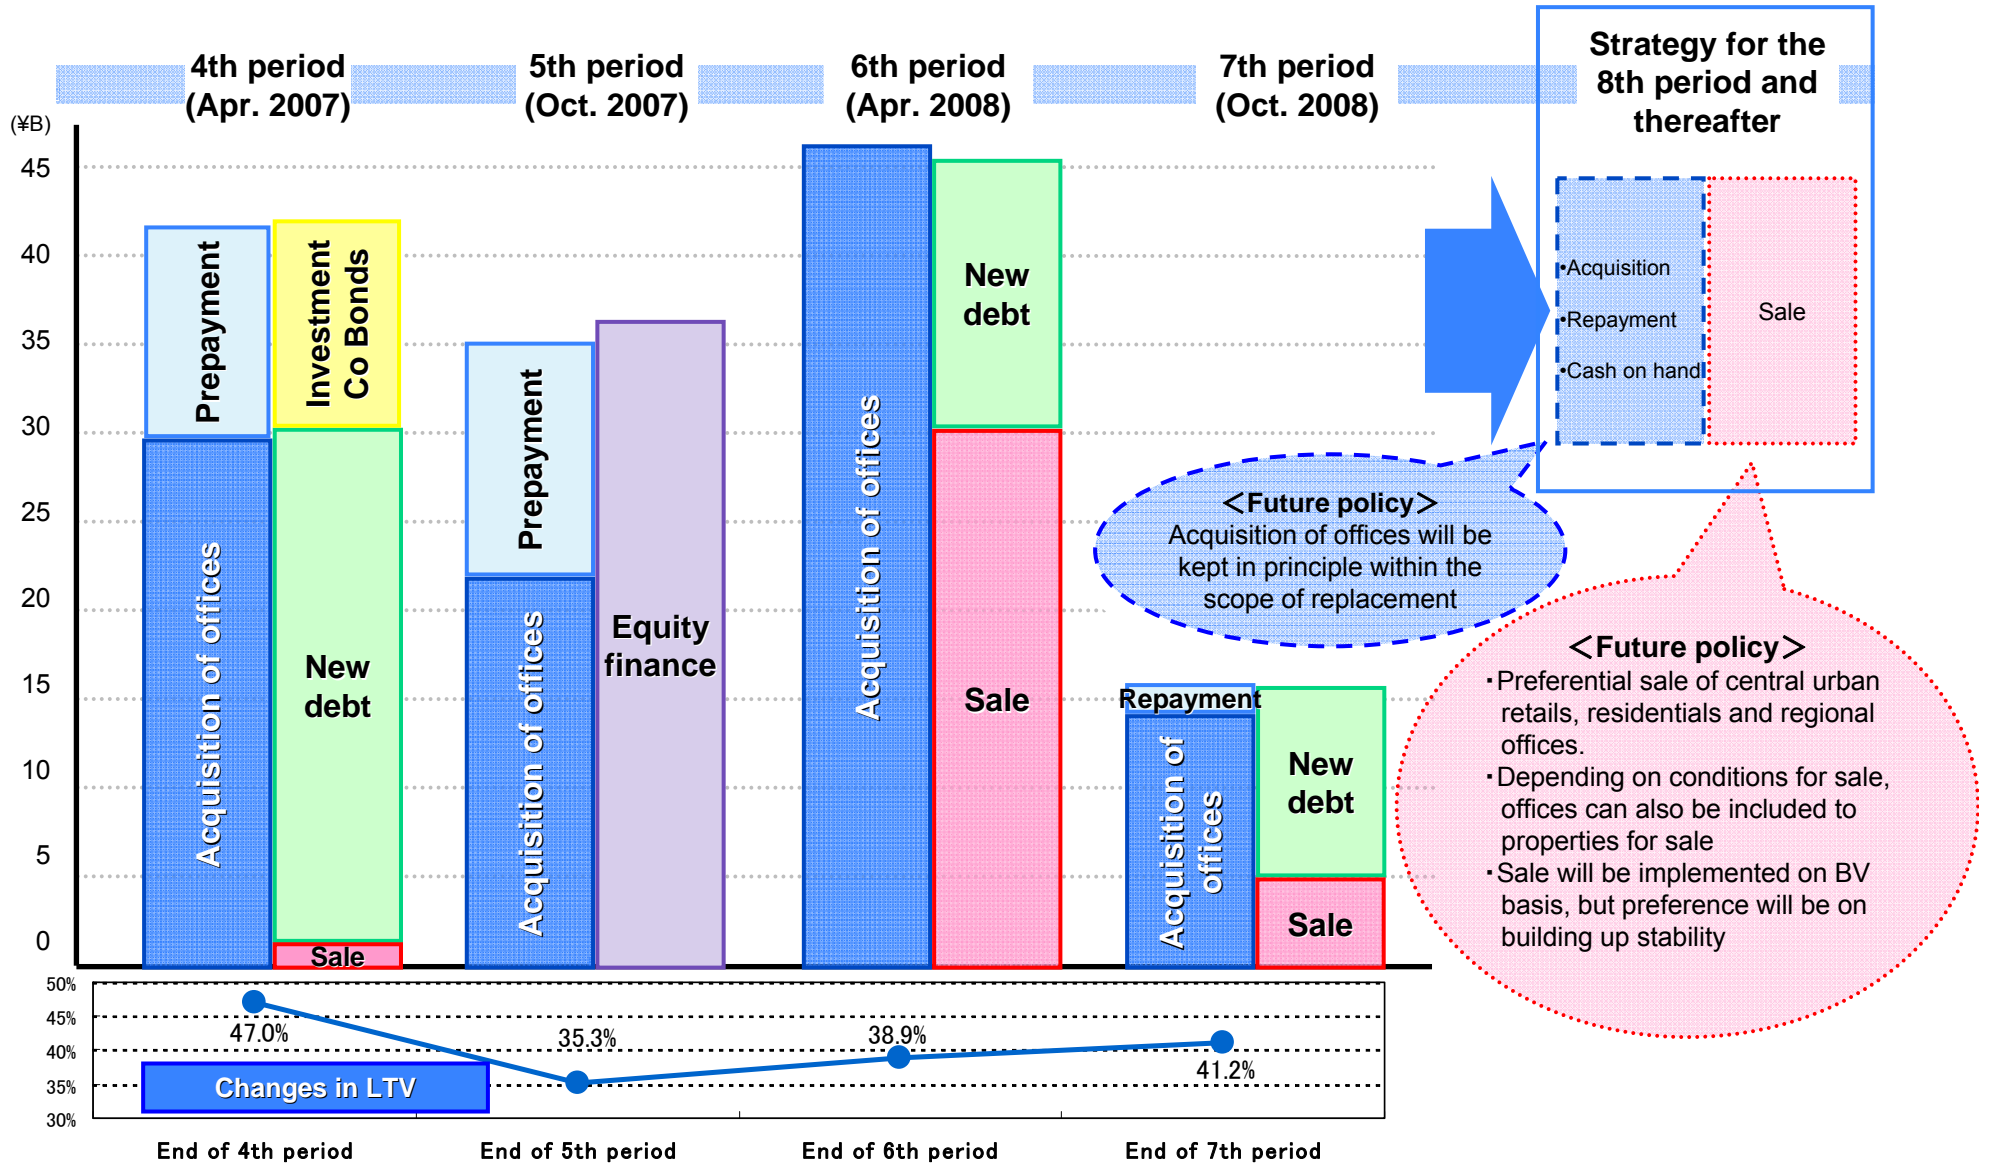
4th period (Apr. 2007)

5th period (Oct. 2007)

6th period (Apr. 2008)

7th period (Oct. 2008)

Strategy for the 8th period and thereafter

(¥B)

45
40
35
30
25
20
15
10
5
0

Prepayment

Investment Co Bonds

Acquisition of offices

New debt

Sale

Prepayment

Acquisition of offices

Equity finance

Acquisition of offices

New debt

Sale

Repayment

Acquisition of offices

New debt

Sale

•Acquisition
•Repayment
•Cash on handl

Sale

＜Future policy＞
Acquisition of offices will be kept in principle within the scope of replacement

＜Future policy＞
･Preferential sale of central urban retails, residentials and regional offices.
･Depending on conditions for sale, offices can also be included to properties for sale
･Sale will be implemented on BV basis, but preference will be on building up stability

50%
45%
40%
35%
30%

47.0%

35.3%

38.9%

41.2%

Changes in LTV

End of 4th period

End of 5th period

End of 6th period

End of 7th period